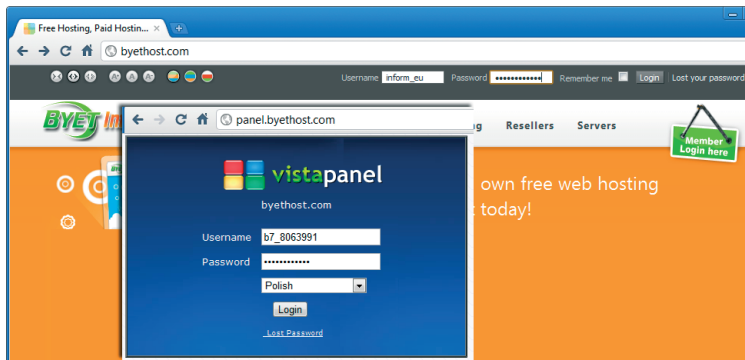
Free Hosting, Paid Hostin... ×

byethost.com

Username inform_eu Password •••••••••••• Remember me Login Lost your password

BYET In

g Resellers Servers

Member Login here

own free web hosting today!

panel.byethost.com

vistapanel

byethost.com

Username b7_8063991

Password ••••••••••••

Polish

Login

Lost Password